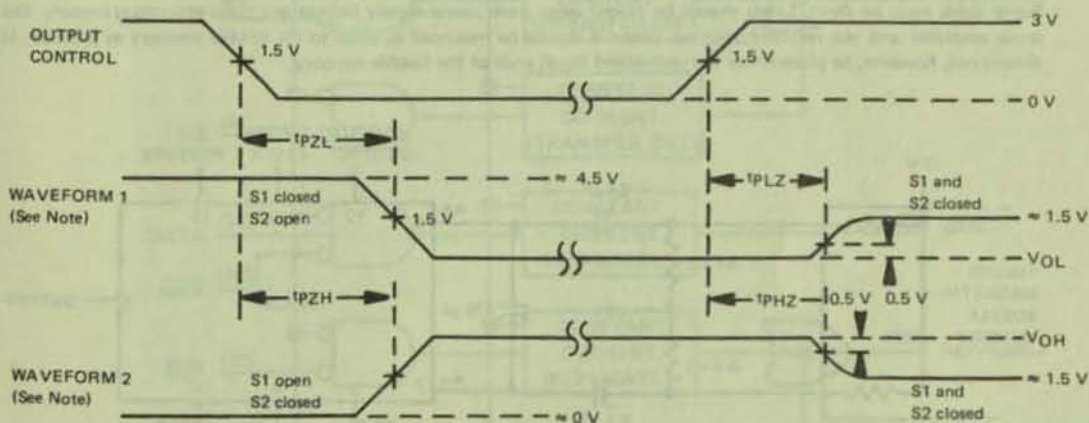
OUTPUT CONTROL

1.5 V

1.5 V

3 V

0 V

$t_{PZL}$

WAVEFORM 1 (See Note)

S1 closed S2 open

≈ 4.5 V

1.5 V

$t_{PLZ}$

S1 and S2 closed

≈ 1.5 V

$V_{OL}$

$t_{PZH}$

$t_{PHZ}$

0.5 V

0.5 V

$V_{OH}$

WAVEFORM 2 (See Note)

S1 open S2 closed

≈ 0 V

S1 and S2 closed

≈ 1.5 V